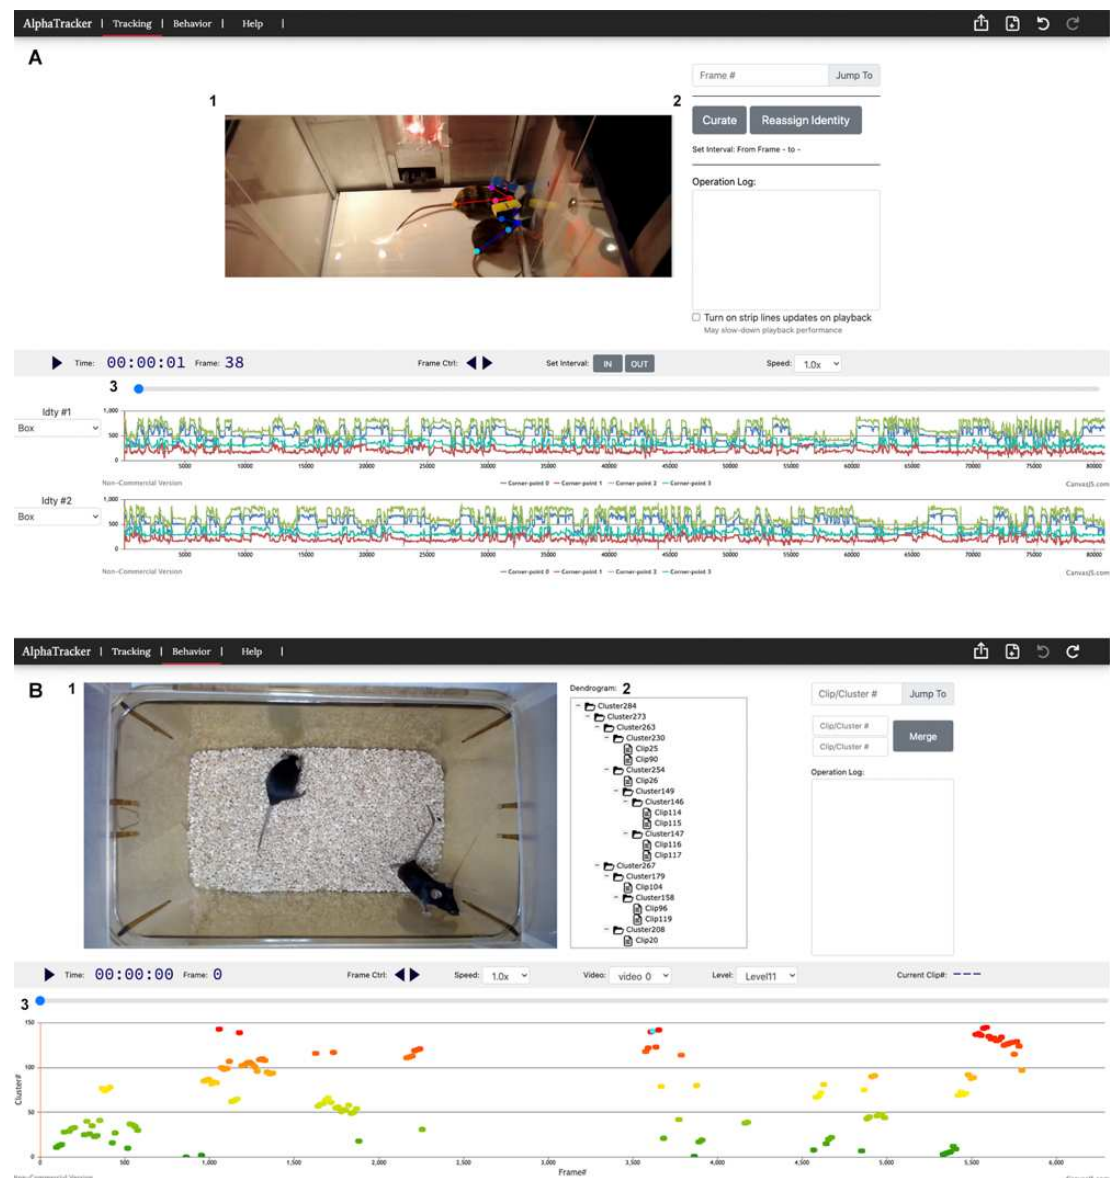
AlphaTracker | Tracking | Behavior | Help |

A

1

2

Frame # Jump To

Curate Reassign Identity

Set Interval: From Frame - to -

Operation Log:

Turn on strip lines updates on playback
May slow-down playback performance

Time: 00:00:01 Frame: 38 Frame Ctrl: Set Interval: IN OUT Speed: 1.0x

3

Idty #1
Box

1,000
500
0
5000 10000 15000 20000 25000 30000 35000 40000 45000 50000 55000 60000 65000 70000 75000 80000

Non-Commercial Version — Corner-point 0 — Corner-point 1 — Corner-point 2 — Corner-point 3 CanvasJS.com

Idty #2
Box

1,000
500
0
5000 10000 15000 20000 25000 30000 35000 40000 45000 50000 55000 60000 65000 70000 75000 80000

Non-Commercial Version — Corner-point 0 — Corner-point 1 — Corner-point 2 — Corner-point 3 CanvasJS.com

AlphaTracker | Tracking | Behavior | Help |

B 1

Dendrogram: 2

Cluster284
Cluster273
Cluster263
Cluster230
Clip25
Clip90
Cluster254
Clip26
Cluster149
Cluster146
Clip114
Clip115
Cluster147
Clip116
Clip117
Cluster267
Cluster179
Clip104
Cluster158
Clip96
Clip119
Cluster208
Clip20

Clip/Cluster # Jump To

Clip/Cluster #
Clip/Cluster #
Merge

Operation Log:

Time: 00:00:00 Frame: 0 Frame Ctrl: Speed: 1.0x Video: video 0 Level: Level11 Current Clip#: ---

3

150
100
50
0
Cluster#

0 500 1,000 1,500 2,000 2,500 3,000 3,500 4,000 4,500 5,000 5,500 6,000
Frame#

Non-Commercial Version CanvasJS.com